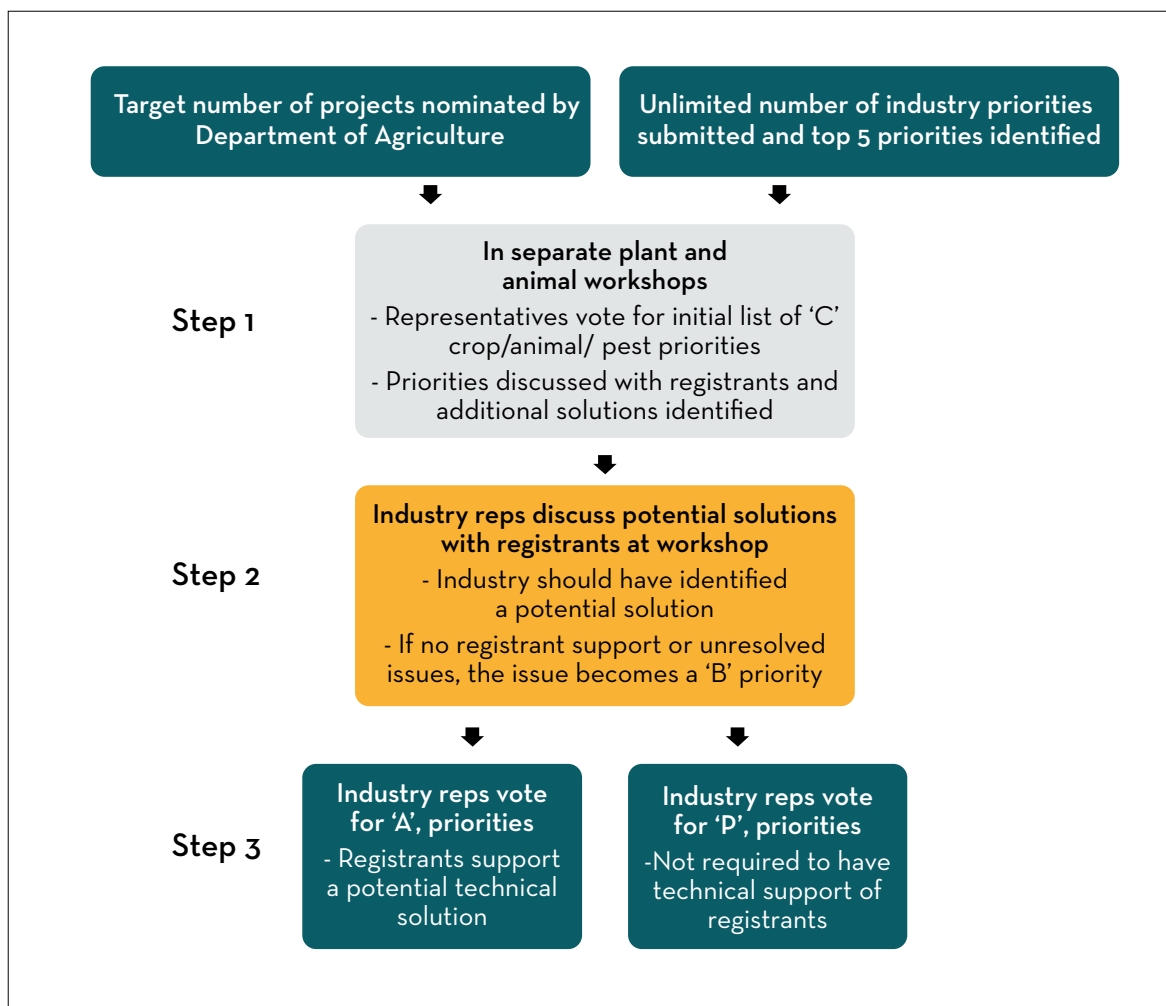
Target number of projects nominated by Department of Agriculture

Unlimited number of industry priorities submitted and top 5 priorities identified

Step 1

In separate plant and animal workshops

- Representatives vote for initial list of 'C' crop/animal/ pest priorities

- Priorities discussed with registrants and additional solutions identified

Step 2

Industry reps discuss potential solutions with registrants at workshop

- Industry should have identified a potential solution

- If no registrant support or unresolved issues, the issue becomes a 'B' priority

Step 3

Industry reps vote for 'A', priorities

- Registrants support a potential technical solution

Industry reps vote for 'P', priorities

-Not required to have technical support of registrants